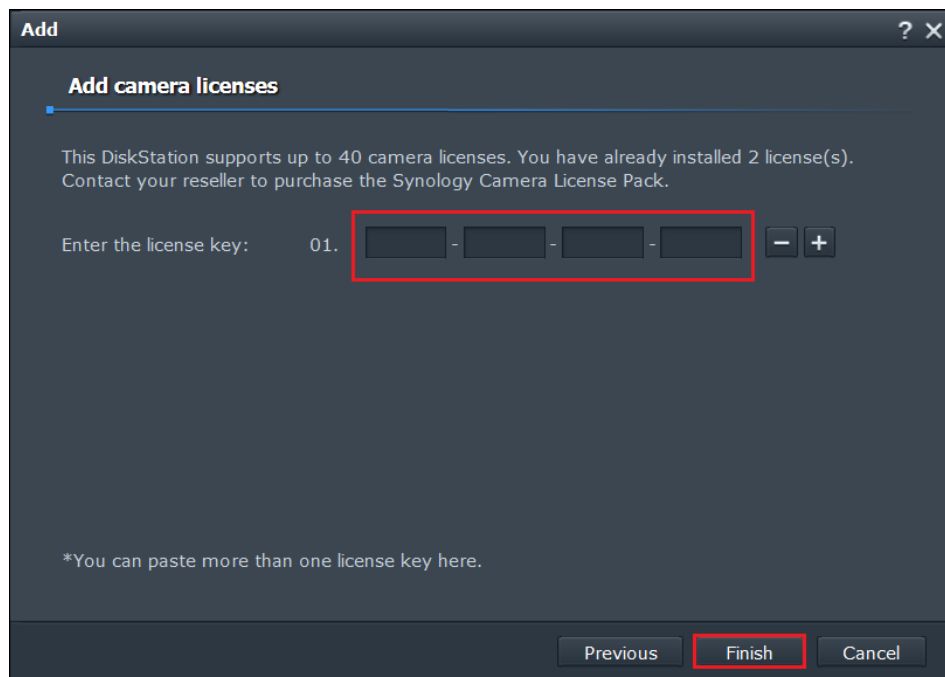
Add
? ×

Add camera licenses

This DiskStation supports up to 40 camera licenses. You have already installed 2 license(s). Contact your reseller to purchase the Synology Camera License Pack.

Enter the license key: 01. - - -

\*You can paste more than one license key here.

Previous
Finish
Cancel